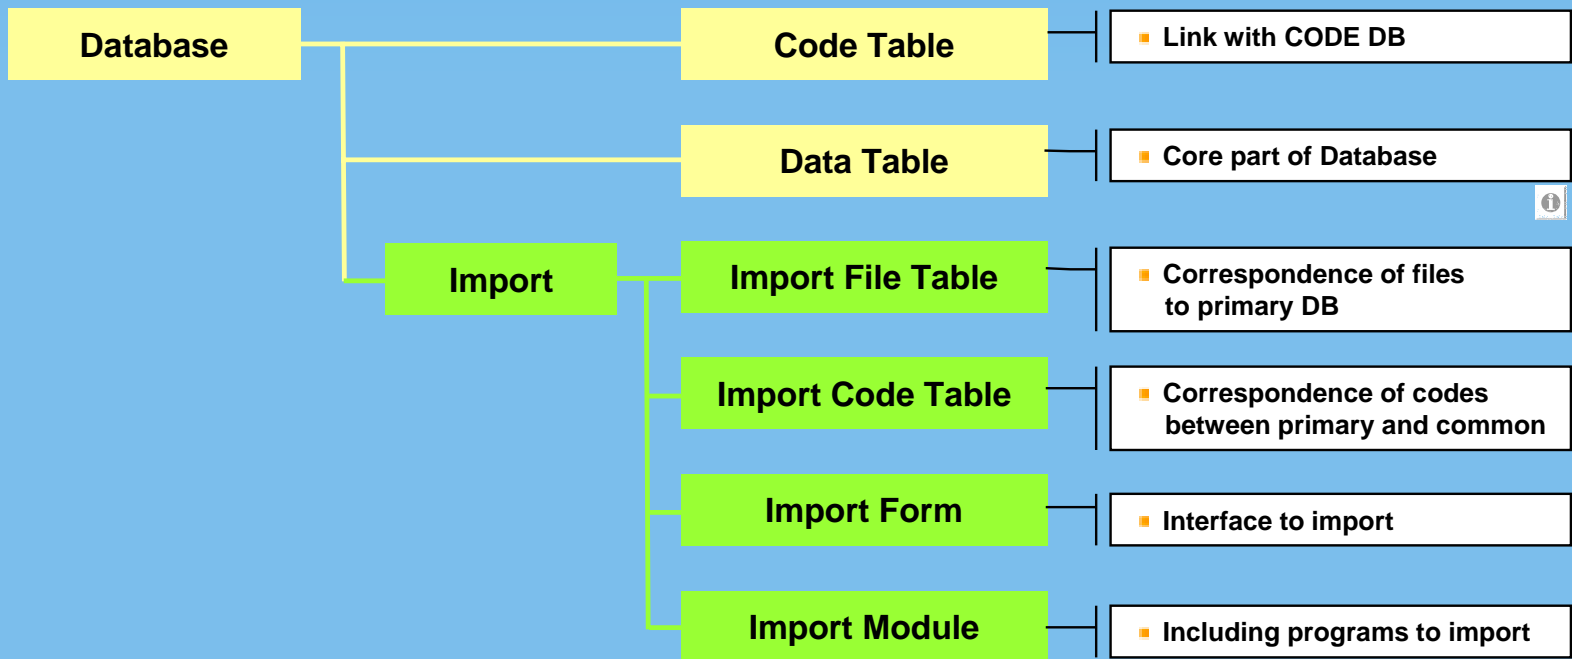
Database

Code Table

Link with CODE DB

Data Table

Core part of Database

Import

Import File Table

Correspondence of files to primary DB

Import Code Table

Correspondence of codes between primary and common

Import Form

Interface to import

Import Module

Including programs to import